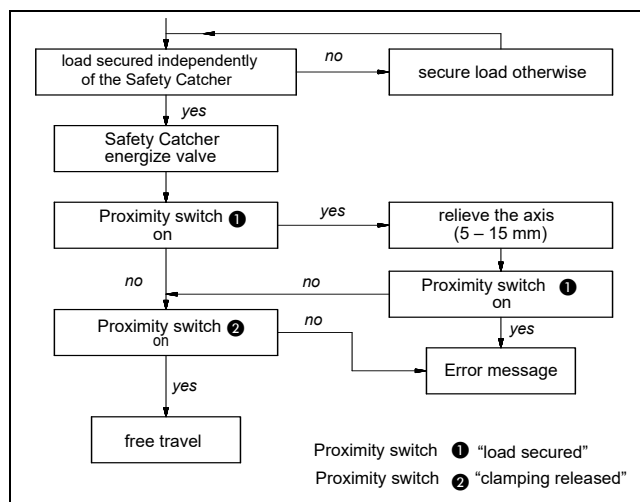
load secured independently of the Safety Catcher

no

secure load otherwise

yes

Safety Catcher energize valve

Proximity switch ❶ on

yes

relieve the axis (5 – 15 mm)

no

no

Proximity switch ❶ on

Proximity switch ❷ on

no

yes

Error message

yes

free travel

Proximity switch ❶ “load secured”

Proximity switch ❷ “clamping released”